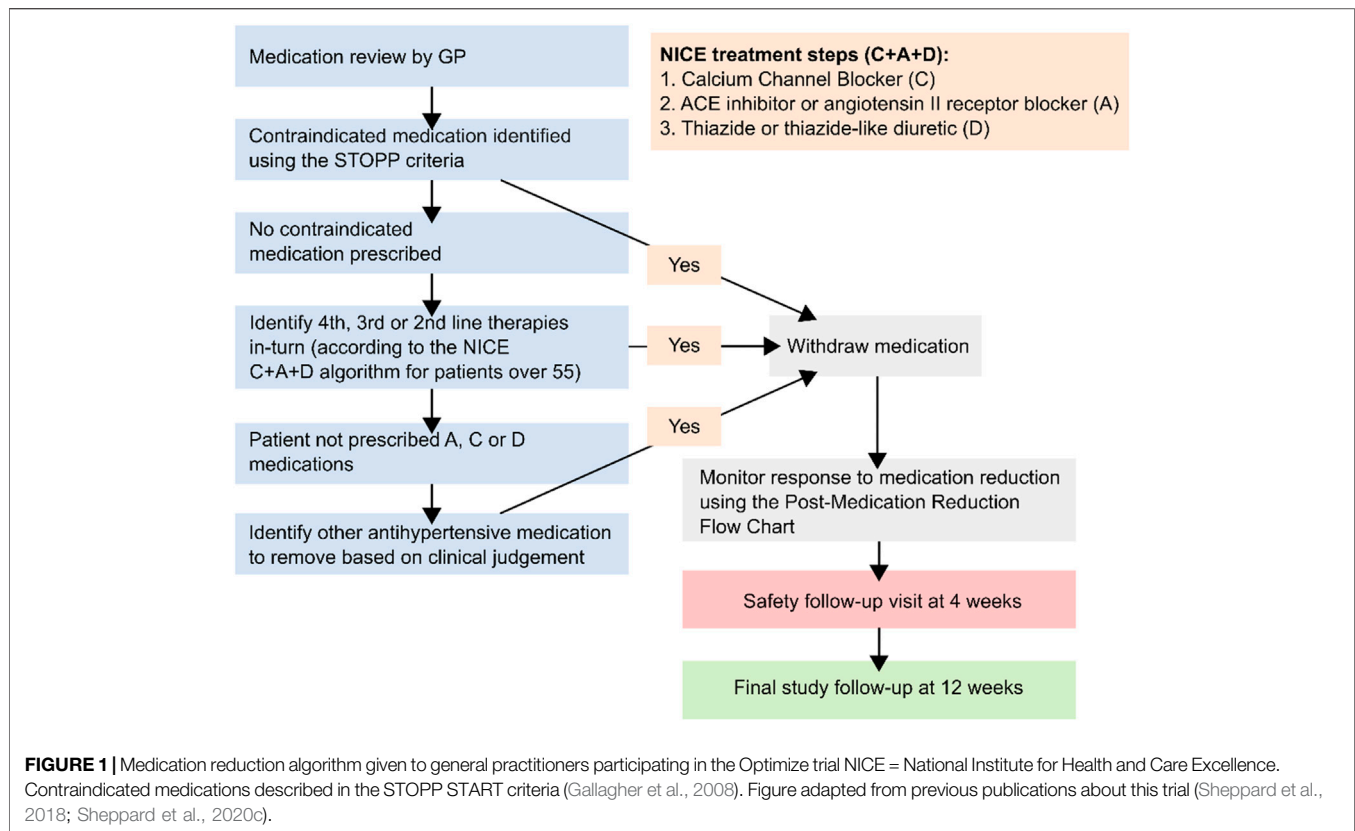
Medication review by GP

Contraindicated medication identified using the STOPP criteria

No contraindicated medication prescribed

Identify 4th, 3rd or 2nd line therapies in-turn (according to the NICE C+A+D algorithm for patients over 55)

Patient not prescribed A, C or D medications

Identify other antihypertensive medication to remove based on clinical judgement

NICE treatment steps (C+A+D):
1. Calcium Channel Blocker (C)
2. ACE inhibitor or angiotensin II receptor blocker (A)
3. Thiazide or thiazide-like diuretic (D)

Yes

Yes

Yes

Withdraw medication

Monitor response to medication reduction using the Post-Medication Reduction Flow Chart

Safety follow-up visit at 4 weeks

Final study follow-up at 12 weeks

FIGURE 1 | Medication reduction algorithm given to general practitioners participating in the Optimize trial NICE = National Institute for Health and Care Excellence. Contraindicated medications described in the STOPP START criteria (Gallagher et al., 2008). Figure adapted from previous publications about this trial (Sheppard et al., 2018; Sheppard et al., 2020c).